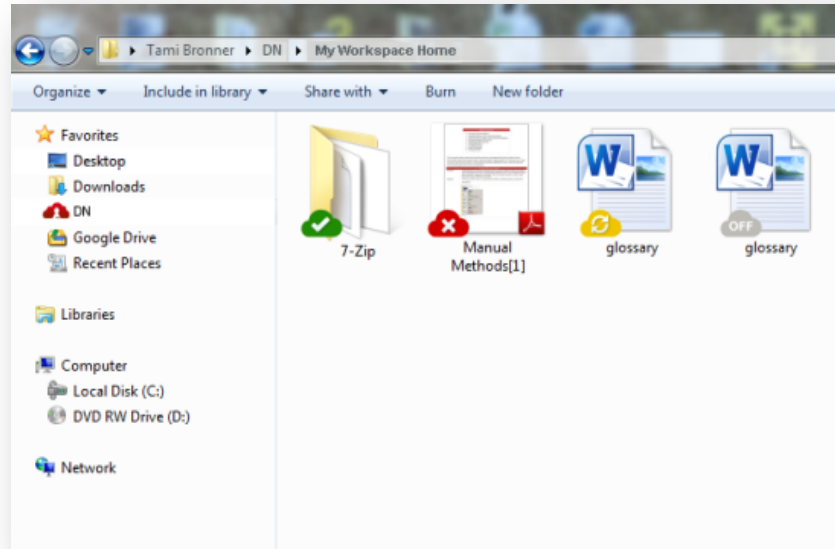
▸ Tami Bronner ▸ DN ▸ My Workspace Home

Organize ▾ Include in library ▾ Share with ▾ Burn New folder

Favorites
Desktop
Downloads
DN
Google Drive
Recent Places

Libraries

Computer
Local Disk (C:)
DVD RW Drive (D:)

Network

7-Zip
Manual Methods[1]
glossary
OFF
glossary